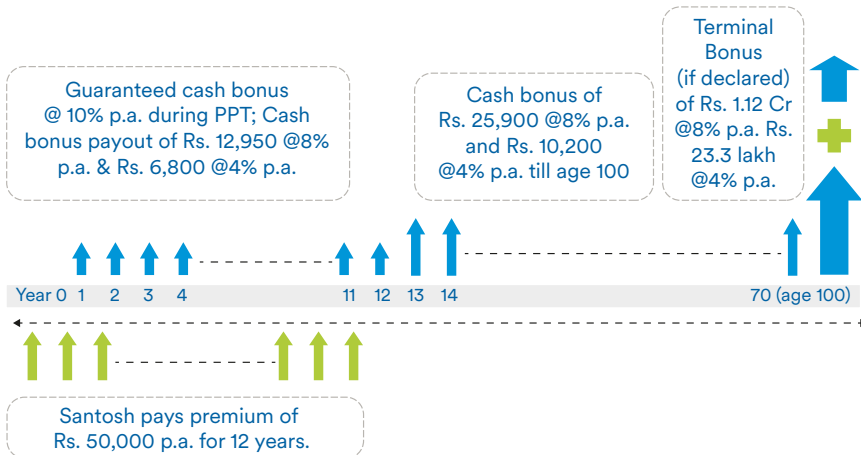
Guaranteed cash bonus @ 10% p.a. during PPT; Cash bonus payout of Rs. 12,950 @8% p.a. & Rs. 6,800 @4% p.a.

Cash bonus of Rs. 25,900 @8% p.a. and Rs. 10,200 @4% p.a. till age 100

Terminal Bonus (if declared) of Rs. 1.12 Cr @8% p.a. Rs. 23.3 lakh @4% p.a.

Year 0 1 2 3 4 11 12 13 14 70 (age 100)

Santosh pays premium of Rs. 50,000 p.a. for 12 years.